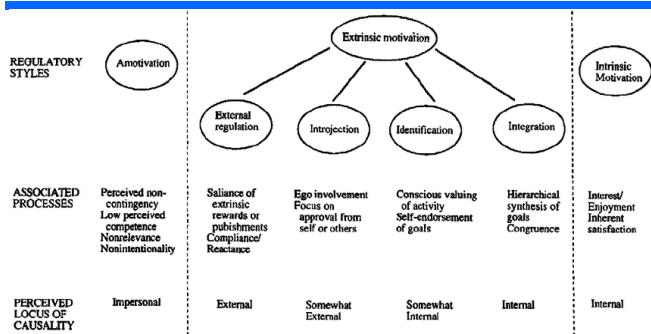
REGULATORY STYLES

Amotivation

Extrinsic motivation

External regulation

Introjection

Identification

Integration

Intrinsic Motivation

ASSOCIATED PROCESSES

Perceived non-contingency Low perceived competence Nonrelevance Nonintentionality

Saliance of extrinsic rewards or pubishments Compliance/ Reactance

Ego involvement Focus on approval from self or others

Conscious valuing of activity Self-endorsement of goals

Hierarchical synthesis of goals Congruence

Interest/ Enjoyment Inherent satisfaction

PERCEIVED LOCUS OF CAUSALITY

Impersonal

External

Somewhat External

Somewhat Internal

Internal

Internal